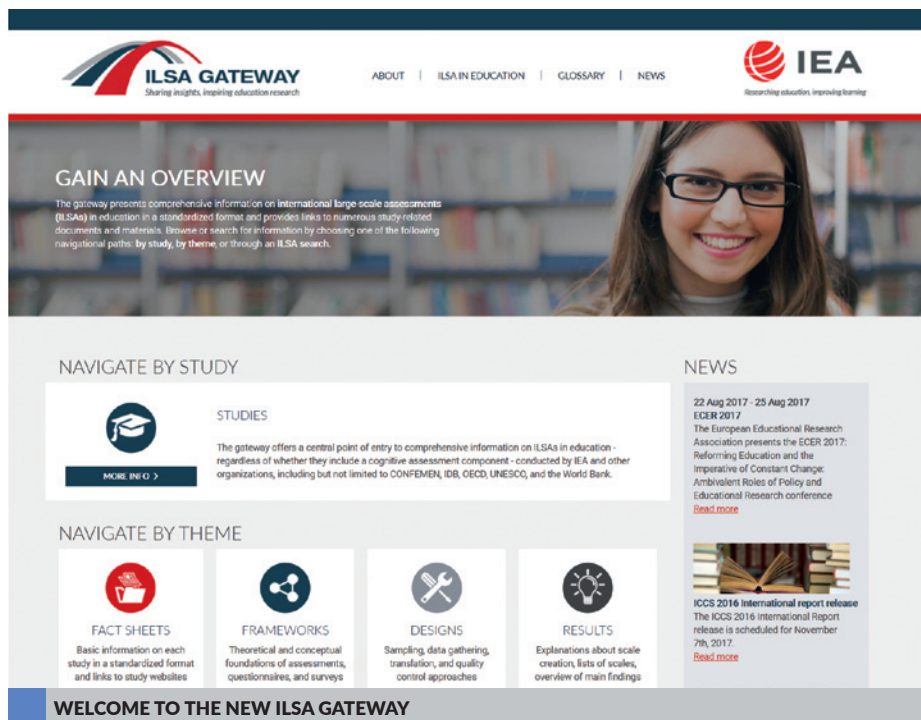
ILSA GATEWAY
Sharing insights, inspiring education research

ABOUT | ILSA IN EDUCATION | GLOSSARY | NEWS

IEA
Researching education, improving learning

GAIN AN OVERVIEW

The gateway presents comprehensive information on international large scale assessments (ILSAs) in education in a standardized format and provides links to numerous study-related documents and materials. Browse or search for information by choosing one of the following navigational paths: by study, by theme, or through an ILSA search.

NAVIGATE BY STUDY

MORE INFO >

STUDIES

The gateway offers a central point of entry to comprehensive information on ILSAs in education - regardless of whether they include a cognitive assessment component - conducted by IEA and other organizations, including but not limited to CONFEMEN, IDB, OECD, UNESCO, and the World Bank.

NAVIGATE BY THEME

FACT SHEETS
Basic information on each study in a standardized format and links to study websites

FRAMEWORKS
Theoretical and conceptual foundations of assessments, questionnaires, and surveys

DESIGNS
Sampling, data gathering, translation, and quality control approaches

RESULTS
Explanations about scale creation, lists of scales, overview of main findings

NEWS

22 Aug 2017 - 25 Aug 2017
ECER 2017
The European Educational Research Association presents the ECER 2017: Reforming Education and the Imperative of Constant Change: Ambivalent Roles of Policy and Educational Research conference
Read more

ICCS 2016 International report release
The ICCS 2016 International Report release is scheduled for November 7th, 2017.
Read more

WELCOME TO THE NEW ILSA GATEWAY